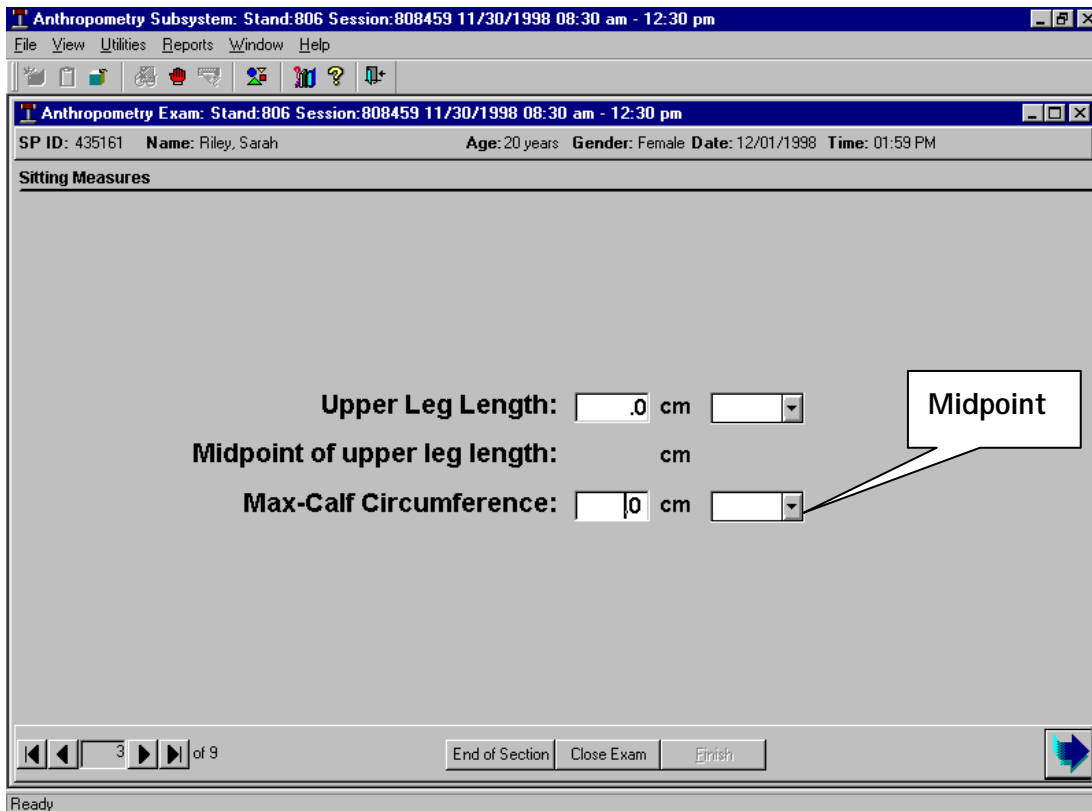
Anthropometry Subsystem: Stand:806 Session:808459 11/30/1998 08:30 am - 12:30 pm

File View Utilities Reports Window Help

Anthropometry Exam: Stand:806 Session:808459 11/30/1998 08:30 am - 12:30 pm

SP ID: 435161 Name: Riley, Sarah Age: 20 years Gender: Female Date: 12/01/1998 Time: 01:59 PM

Sitting Measures

Upper Leg Length: .0 cm

Midpoint of upper leg length: cm

Max-Calf Circumference: .0 cm

Midpoint

3 of 9

End of Section Close Exam Finish

Ready